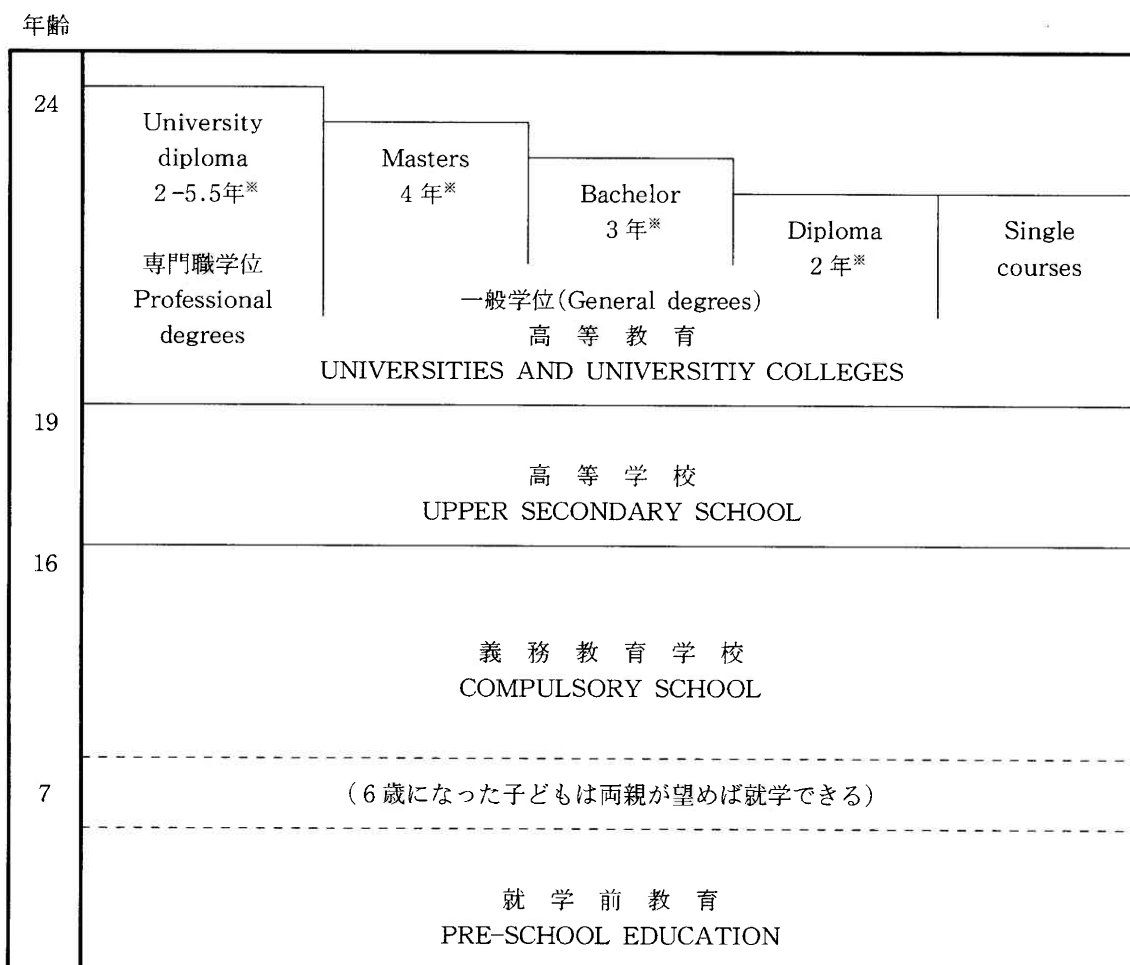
年齢

24

University diploma 2-5.5年※

専門職学位 Professional degrees

Masters 4年※

Bachelor 3年※

Diploma 2年※

Single courses

一般学位(General degrees)

高 等 教 育
UNIVERSITIES AND UNIVERSITIY COLLEGES

19

高 等 学 校
UPPER SECONDARY SCHOOL

16

義 務 教 育 学 校
COMPULSORY SCHOOL

7

(6歳になった子どもは両親が望めば就学できる)

就 学 前 教 育
PRE-SCHOOL EDUCATION